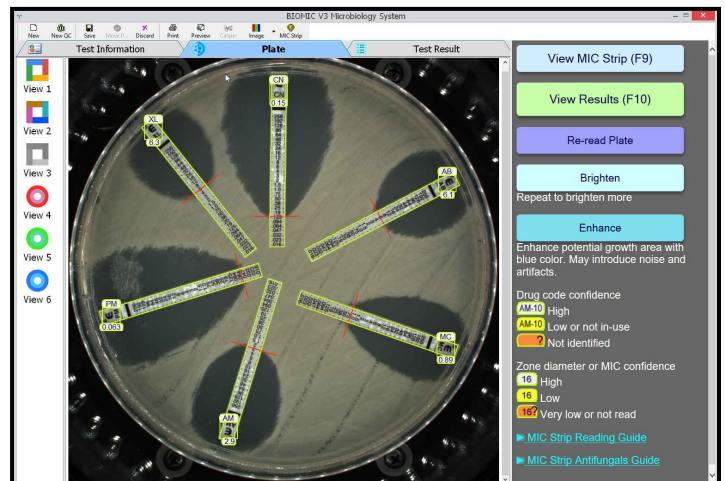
BIOMIC V3 Microbiology System

New | New QC | Save | Move P... | Discard | Print | Preview | Caliper | Image | MIC Strip

Test Information | Plate | Test Result

View 1
View 2
View 3
View 4
View 5
View 6

CN
0.15
XL
6.3
AB
0.1
PM
0.063
MIC
0.89
AM
2.9

View MIC Strip (F9)

View Results (F10)

Re-read Plate

Brighten

Repeat to brighten more

Enhance

Enhance potential growth area with blue color. May introduce noise and artifacts.

Drug code confidence
AM-10 High
AM-10 Low or not in-use
? Not identified

Zone diameter or MIC confidence
16 High
16 Low
16? Very low or not read

► MIC Strip Reading Guide

► MIC Strip Antifungals Guide